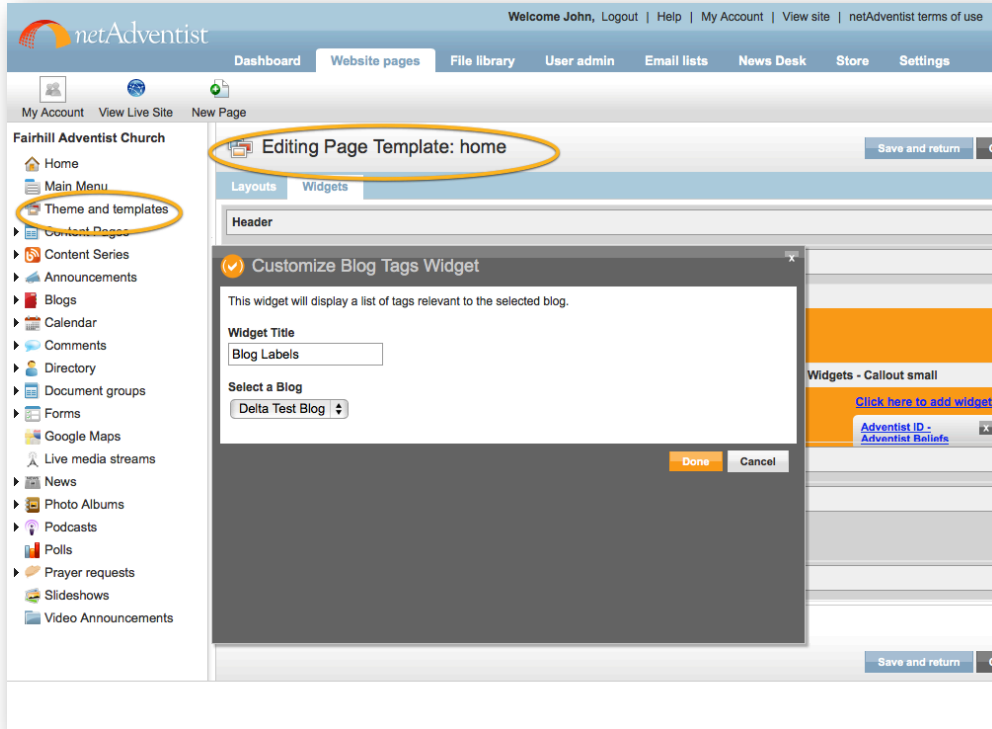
netAdventist

Welcome John, Logout | Help | My Account | View site | netAdventist terms of use

Dashboard Website pages File library User admin Email lists News Desk Store Settings

My Account View Live Site New Page

Fairhill Adventist Church
Home
Main Menu
Theme and templates
Content Pages
Content Series
Announcements
Blogs
Calendar
Comments
Directory
Document groups
Forms
Google Maps
Live media streams
News
Photo Albums
Podcasts
Polls
Prayer requests
Slideshows
Video Announcements

Editing Page Template: home

Save and return

Layouts Widgets

Header

Customize Blog Tags Widget

This widget will display a list of tags relevant to the selected blog.

Widget Title
Blog Labels

Select a Blog
Delta Test Blog

Done Cancel

Widgets - Callout small
Click here to add widget
Adventist ID - Adventist Beliefs

Save and return